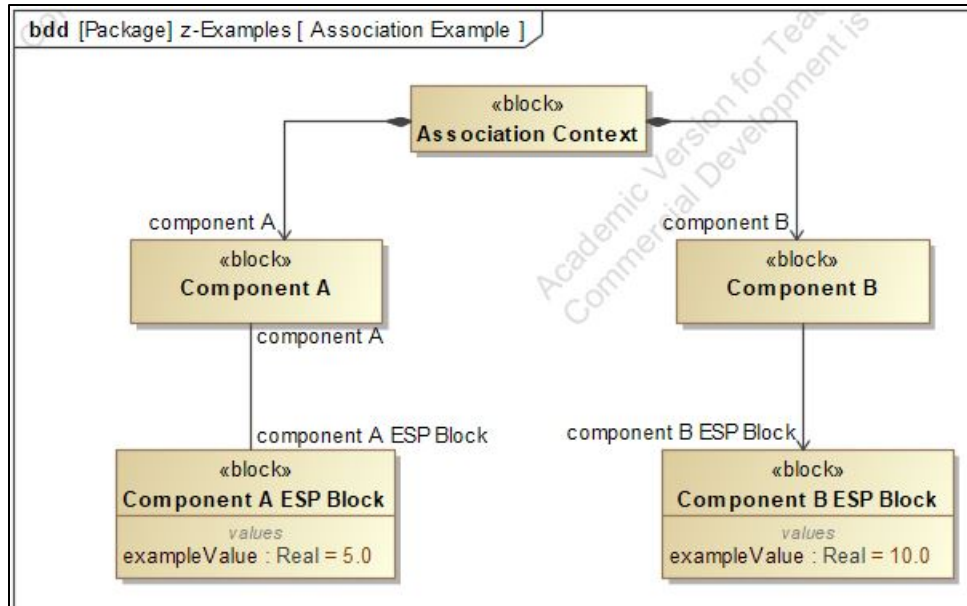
bdd [Package] z-Examples [ Association Example ]

Academic Version for Teaching Only
Commercial Development is

«block»
Association Context

component A

«block»
Component A

component A

component A ESP Block

«block»
Component A ESP Block
values
exampleValue : Real = 5.0

component B

«block»
Component B

component B ESP Block

«block»
Component B ESP Block
values
exampleValue : Real = 10.0